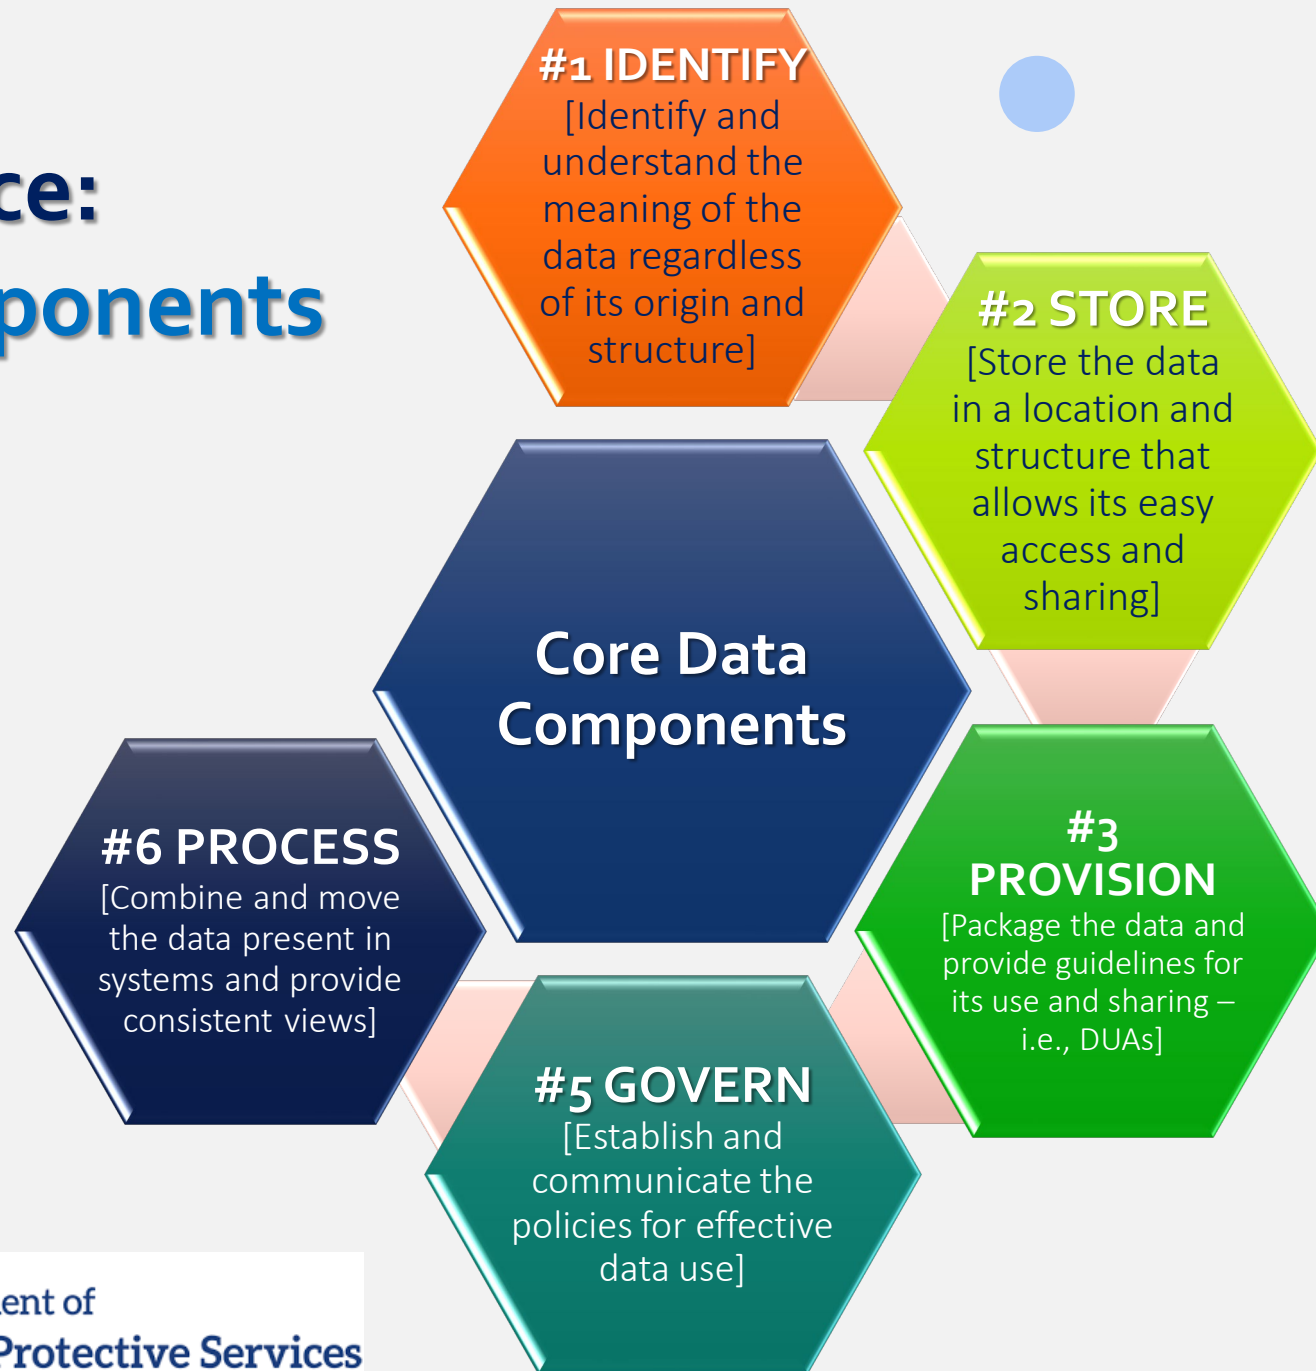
ce:
ponents

#1 IDENTIFY
[Identify and understand the meaning of the data regardless of its origin and structure]

#2 STORE
[Store the data in a location and structure that allows its easy access and sharing]

Core Data Components

#6 PROCESS
[Combine and move the data present in systems and provide consistent views]

#3 PROVISION
[Package the data and provide guidelines for its use and sharing – i.e., DUAs]

#5 GOVERN
[Establish and communicate the policies for effective data use]

ent of
Protective Services